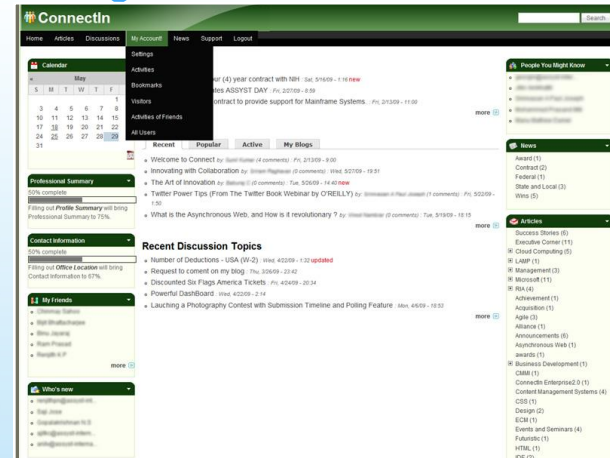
ConnectIn

Search

Home Articles Discussions My Account News Support Logout

Settings
Activities
Bookmarks
Visitors
Activities of Friends
All Users

Calendar

« May »

| S | M | T | W | T | F | S |
|---|---|---|---|---|---|---|
| | | | | | | 1 |
| 3 | 4 | 5 | 6 | 7 | 8 | |
| 10 | 11 | 12 | 13 | 14 | 15 | |
| 17 | 18 | 19 | 20 | 21 | 22 | |
| 24 | 25 | 26 | 27 | 28 | 29 | |
| 31 | | | | | | |

Professional Summary
50% complete
Filling out Profile Summary will bring Professional Summary to 75%.

Contact Information
50% complete
Filling out Office Location will bring Contact Information to 67%.

My Friends
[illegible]
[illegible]
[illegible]
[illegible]
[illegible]
more

Who's new
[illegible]
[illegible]
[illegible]
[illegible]
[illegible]

ear (4) year contract with NIH Sat, 5/16/09 - 1:16 new
ates ASSYST DAY Fri, 2/27/09 - 8:59
ontract to provide support for Mainframe Systems. Fri, 2/13/09 - 11:00
more

Recent Popular Active My Blogs

Welcome to Connect by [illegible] (4 comments) · Fri, 2/13/09 - 9:00
Innovating with Collaboration by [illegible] (0 comments) · Wed, 5/27/09 - 15:51
The Art of Innovation by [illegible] (0 comments) · Tue, 5/26/09 - 14:40 new
Twitter Power Tips (From The Twitter Book Webinar by O'REILLY) by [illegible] (1 comments) · Fri, 5/22/09 - 1:50
What is the Asynchronous Web, and How is it revolutionary ? by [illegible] (0 comments) · Tue, 5/19/09 - 15:15
more

Recent Discussion Topics

Number of Deductions - USA (W-2) Wed, 4/22/09 - 1:32 updated
Request to coment on my blog Thu, 3/26/09 - 23:42
Discounted Six Flags America Tickets Fri, 4/24/09 - 20:34
Powerful DashBoard Wed, 4/22/09 - 2:14
Lauching a Photography Contest with Submission Timeline and Polling Feature Mon, 4/6/09 - 18:53
more

People You Might Know
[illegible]
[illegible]
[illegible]
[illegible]
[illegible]

News
Award (1)
Contract (2)
Federal (1)
State and Local (3)
Wins (5)

Articles
Success Stories (6)
Executive Corner (11)
Cloud Computing (5)
LAMP (1)
Management (3)
Microsoft (11)
RIA (4)
Achievement (1)
Acquisition (1)
Agile (3)
Alliance (1)
Announcements (6)
Asynchronous Web (1)
awards (1)
Business Development (1)
CMMI (1)
ConnectIn Enterprise2.0 (1)
Content Management Systems (4)
CSS (1)
Design (2)
ECM (1)
Events and Seminars (4)
Futuristic (1)
HTML (1)
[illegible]